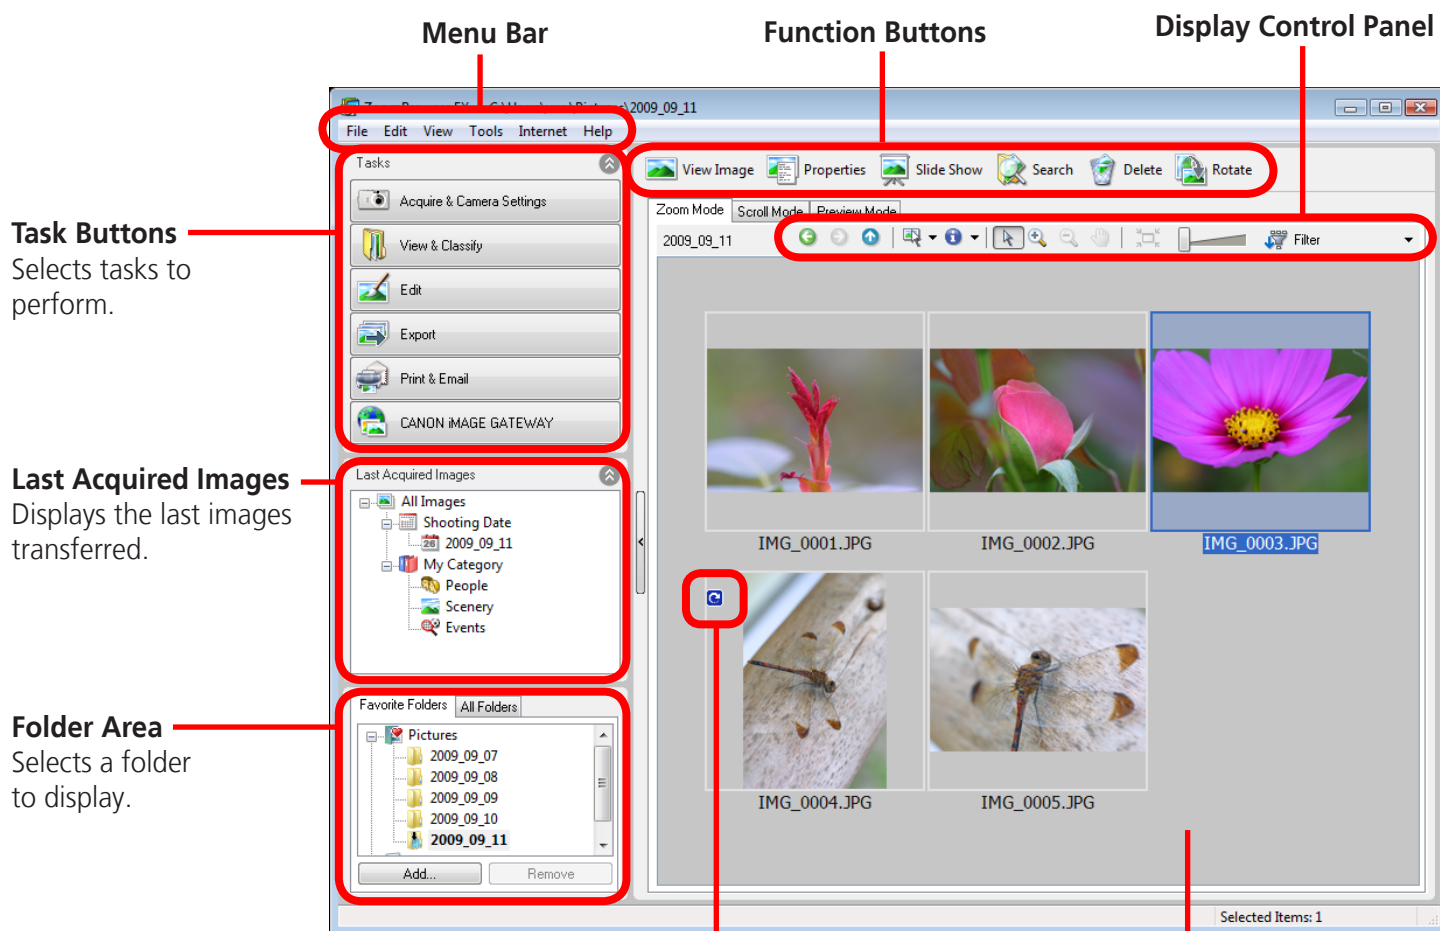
Menu Bar

Function Buttons

Display Control Panel

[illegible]\2009_09_11

File Edit View Tools Internet Help

Tasks

Acquire & Camera Settings

View & Classify

Edit

Export

Print & Email

CANON iMAGE GATEWAY

View Image Properties Slide Show Search Delete Rotate

Zoom Mode Scroll Mode Preview Mode

2009_09_11

Filter

Task Buttons
Selects tasks to perform.

Last Acquired Images
Displays the last images transferred.

Folder Area
Selects a folder to display.

Last Acquired Images

All Images
Shooting Date
2009_09_11
My Category
People
Scenery
Events

Favorite Folders All Folders

Pictures
2009_09_07
2009_09_08
2009_09_09
2009_09_10
2009_09_11

Add... Remove

IMG_0001.JPG IMG_0002.JPG IMG_0003.JPG

IMG_0004.JPG IMG_0005.JPG

Selected Items: 1